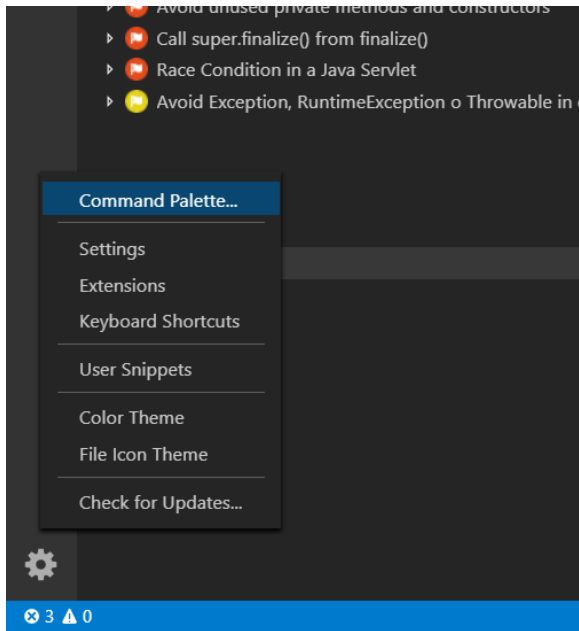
Avoid unused private methods and constructors
Call super.finalize() from finalize()
Race Condition in a Java Servlet
Avoid Exception, RuntimeException o Throwable in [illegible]

Command Palette...
Settings
Extensions
Keyboard Shortcuts
User Snippets
Color Theme
File Icon Theme
Check for Updates...

3 0